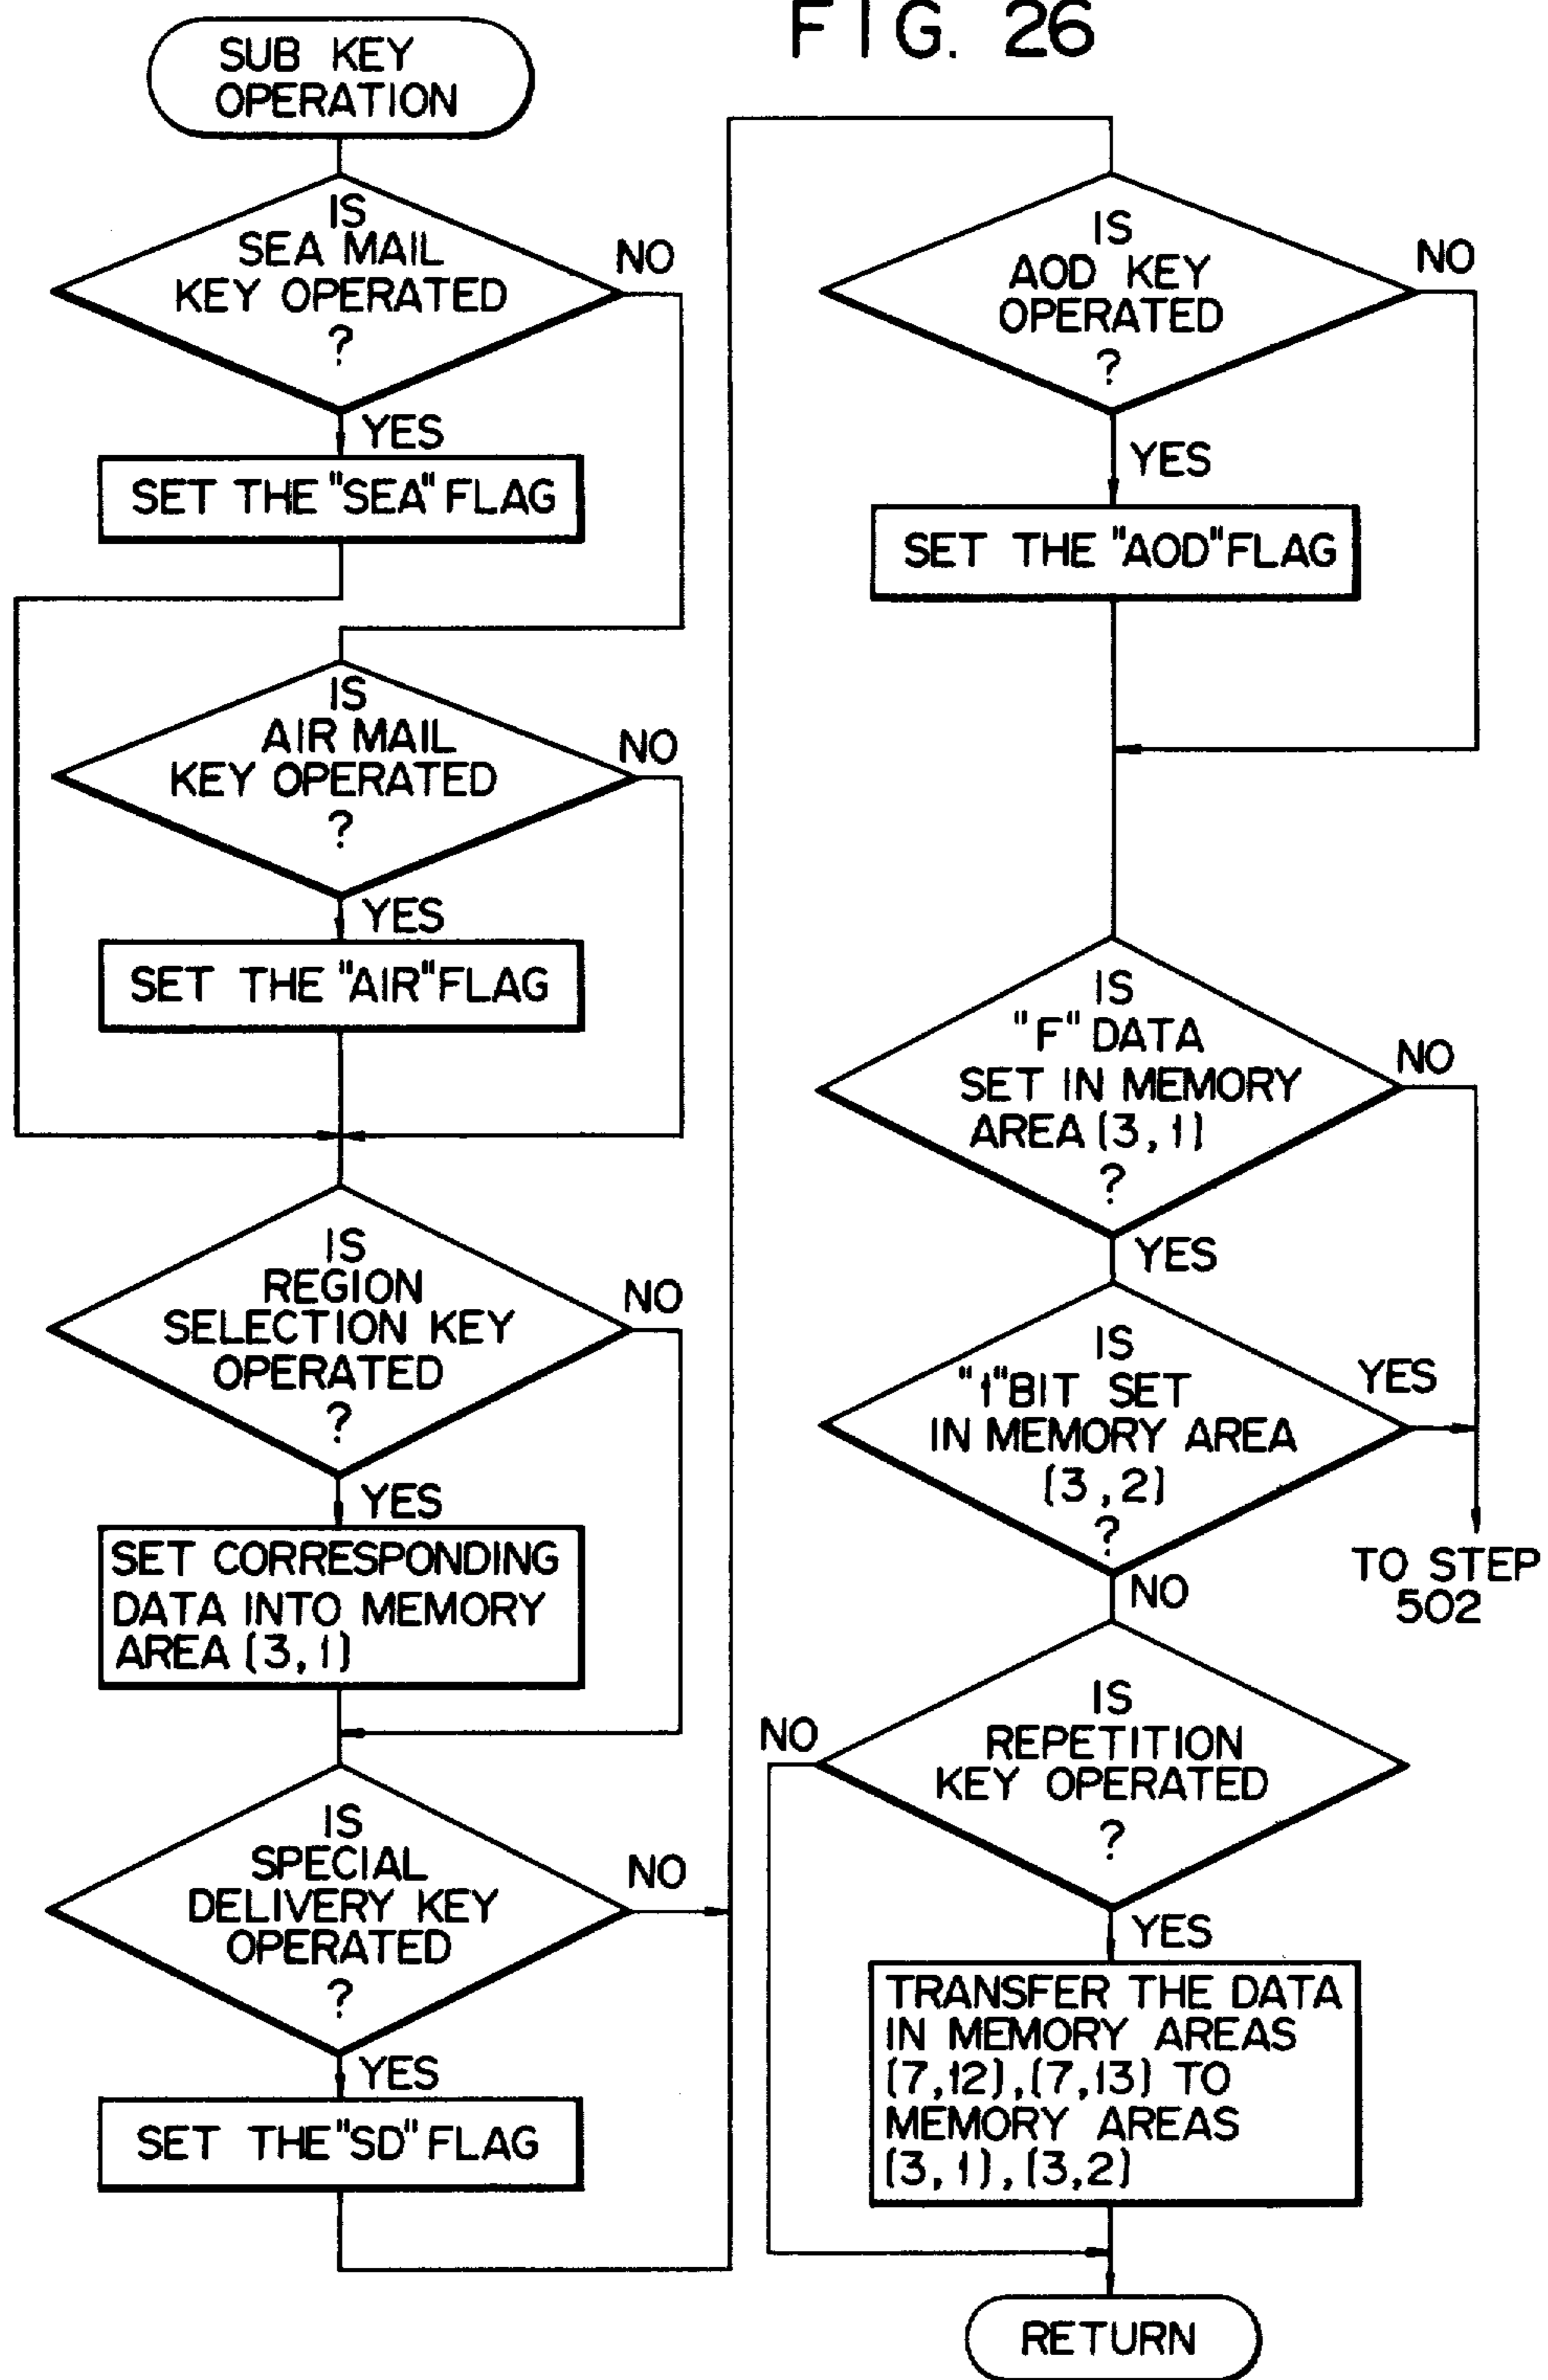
FIG. 26

SUB KEY OPERATION

IS SEA MAIL KEY OPERATED ?

NO

YES

SET THE "SEA" FLAG

IS AIR MAIL KEY OPERATED ?

NO

YES

SET THE "AIR" FLAG

IS REGION SELECTION KEY OPERATED ?

NO

YES

SET CORRESPONDING DATA INTO MEMORY AREA (3, 1)

IS SPECIAL DELIVERY KEY OPERATED ?

NO

YES

SET THE "SD" FLAG

IS AOD KEY OPERATED ?

NO

YES

SET THE "AOD" FLAG

IS "F" DATA SET IN MEMORY AREA (3, 1) ?

NO

YES

IS "1" BIT SET IN MEMORY AREA (3, 2) ?

YES

TO STEP 502

NO

IS REPETITION KEY OPERATED ?

NO

YES

TRANSFER THE DATA IN MEMORY AREAS (7,12), (7,13) TO MEMORY AREAS (3, 1), (3,2)

RETURN